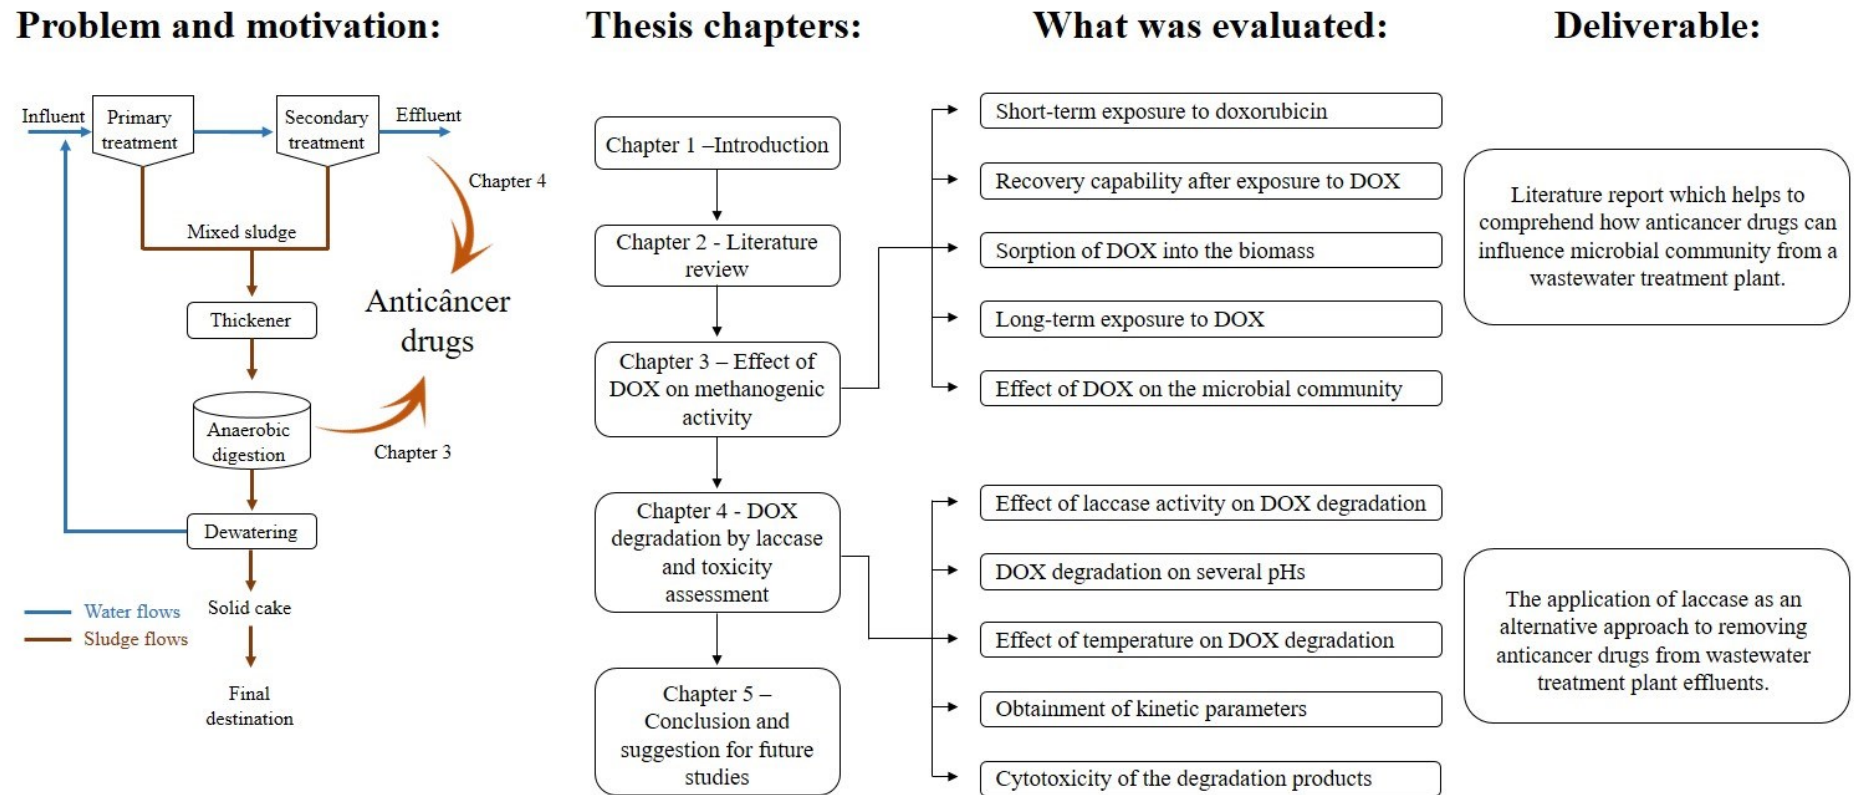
Problem and motivation:

Thesis chapters:

What was evaluated:

Deliverable:

Influent

Primary treatment

Secondary treatment

Effluent

Chapter 4

Mixed sludge

Anticâncer drugs

Thickener

Anaerobic digestion

Chapter 3

Dewatering

Water flows

Sludge flows

Solid cake

Final destination

Chapter 1 –Introduction

Chapter 2 - Literature review

Chapter 3 – Effect of DOX on methanogenic activity

Chapter 4 - DOX degradation by laccase and toxicity assessment

Chapter 5 – Conclusion and suggestion for future studies

Short-term exposure to doxorubicin

Recovery capability after exposure to DOX

Sorption of DOX into the biomass

Long-term exposure to DOX

Effect of DOX on the microbial community

Effect of laccase activity on DOX degradation

DOX degradation on several pHs

Effect of temperature on DOX degradation

Obtainment of kinetic parameters

Cytotoxicity of the degradation products

Literature report which helps to comprehend how anticancer drugs can influence microbial community from a wastewater treatment plant.

The application of laccase as an alternative approach to removing anticancer drugs from wastewater treatment plant effluents.